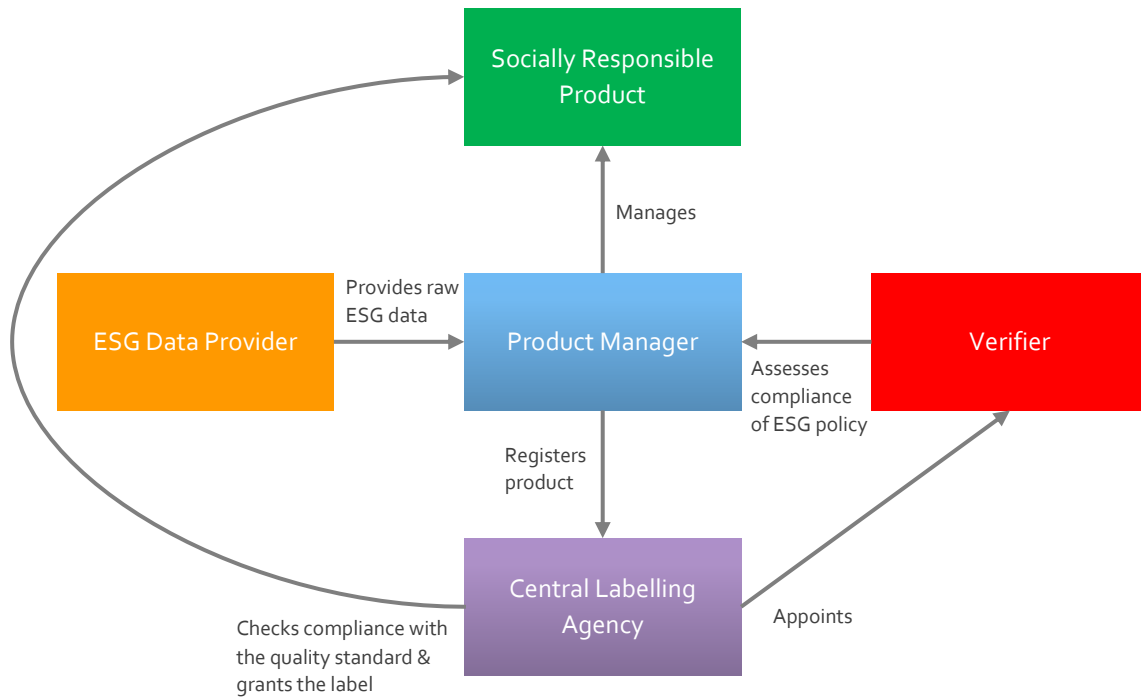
Socially Responsible Product

Manages

Provides raw ESG data

ESG Data Provider

Product Manager

Verifier

Assesses compliance of ESG policy

Registers product

Central Labelling Agency

Appoints

Checks compliance with the quality standard & grants the label